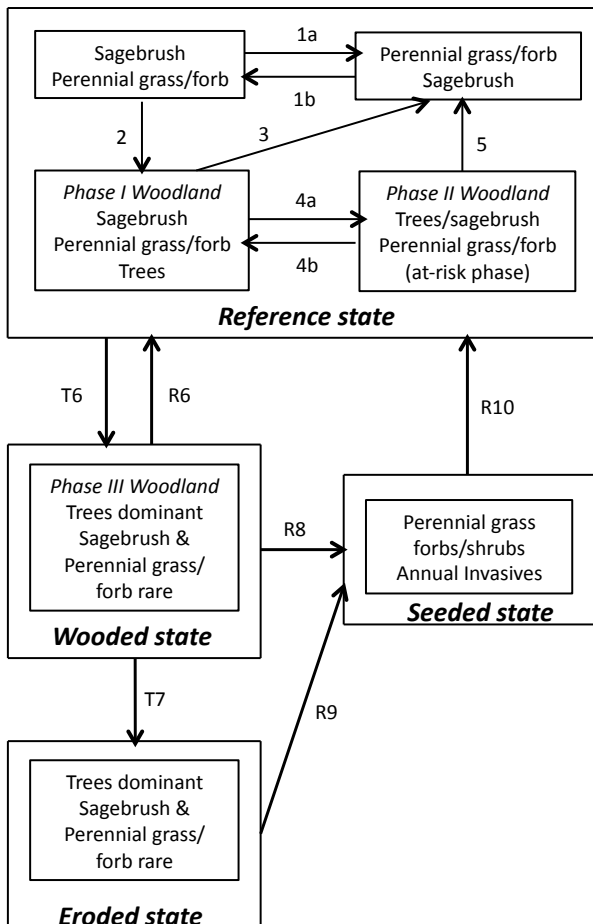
Sagebrush
Perennial grass/forb

1a

1b

Perennial grass/forb
Sagebrush

2

3

5

*Phase I Woodland*
Sagebrush
Perennial grass/forb
Trees

4a

4b

*Phase II Woodland*
Trees/sagebrush
Perennial grass/forb
(at-risk phase)

***Reference state***

T6

R6

R10

*Phase III Woodland*
Trees dominant
Sagebrush &
Perennial grass/
forb rare

R8

Perennial grass
forbs/shrubs
Annual Invasives

***Seeded state***

***Wooded state***

T7

R9

Trees dominant
Sagebrush &
Perennial grass/
forb rare

***Eroded state***